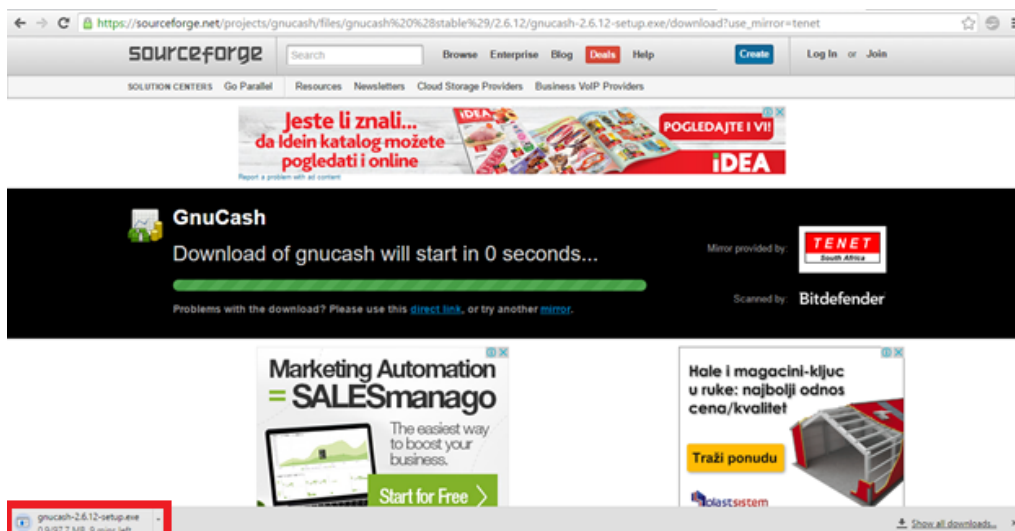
https://sourceforge.net/projects/gnucash/files/gnucash%20%28stable%29/2.6.12/gnucash-2.6.12-setup.exe/download?use_mirror=tenet

sourceforge Search Browse Enterprise Blog Deals Help Create Log In or Join

SOLUTION CENTERS Go Parallel Resources Newsletters Cloud Storage Providers Business VoIP Providers

Jeste li znali... da Idein katalog možete pogledati i online
IDEA
POGLEDAJTE I VI!
IDEA
Report a problem with ad content

GnuCash
Download of gnucash will start in 0 seconds...
Problems with the download? Please use this direct link, or try another mirror.
Mirror provided by: TENET South Africa
Scanned by: Bitdefender

Marketing Automation
= SALESmanago
The easiest way to boost your business.
Start for Free

Hale i magacini-ključ u ruke: najbolji odnos cena/kvalitet
Traži ponudu
plastsistem

gnucash-2.6.12-setup.exe
0.9/97.7 MB, 9 mins left
Show all downloads...